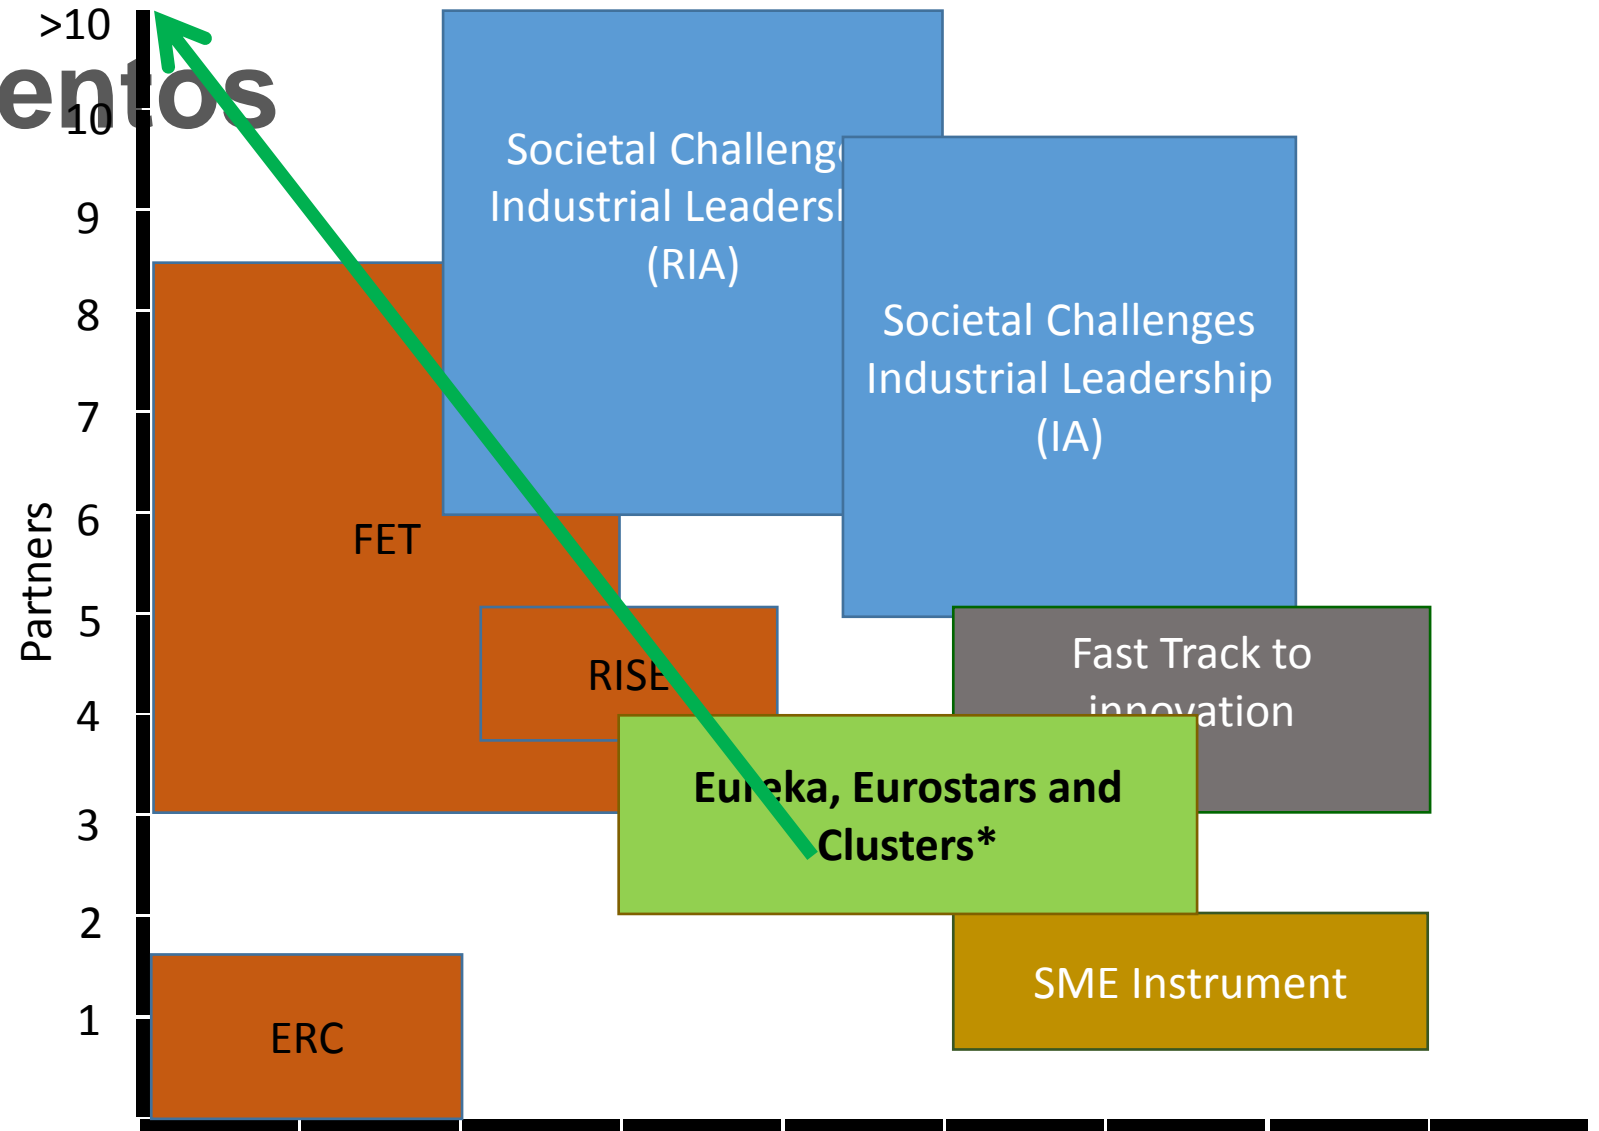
>10
entos
10
9
8
7
6
5
4
3
2
1
Partners

Societal Challeng
Industrial Leadersl
(RIA)

Societal Challenges
Industrial Leadership
(IA)

FET

RISE

Fast Track to
innovation

Eu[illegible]eka, Eurostars and
Clusters*

SME Instrument

ERC